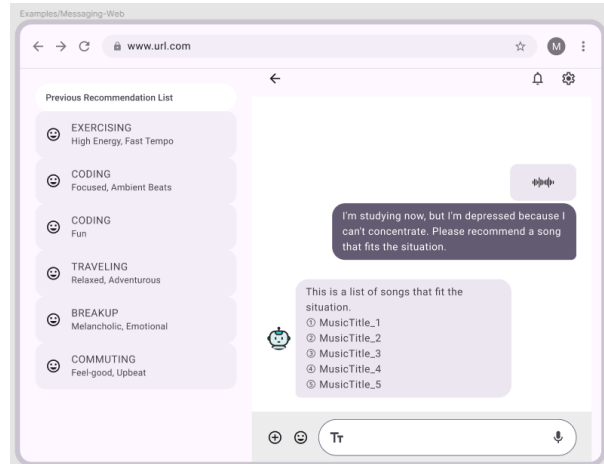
Examples/Messaging-Web

www.url.com

M

Previous Recommendation List

EXERCISING
High Energy, Fast Tempo

CODING
Focused, Ambient Beats

CODING
Fun

TRAVELING
Relaxed, Adventurous

BREAKUP
Melancholic, Emotional

COMMUTING
Feel-good, Upbeat

I'm studying now, but I'm depressed because I can't concentrate. Please recommend a song that fits the situation.

This is a list of songs that fit the situation.
① MusicTitle_1
② MusicTitle_2
③ MusicTitle_3
④ MusicTitle_4
⑤ MusicTitle_5

Tт